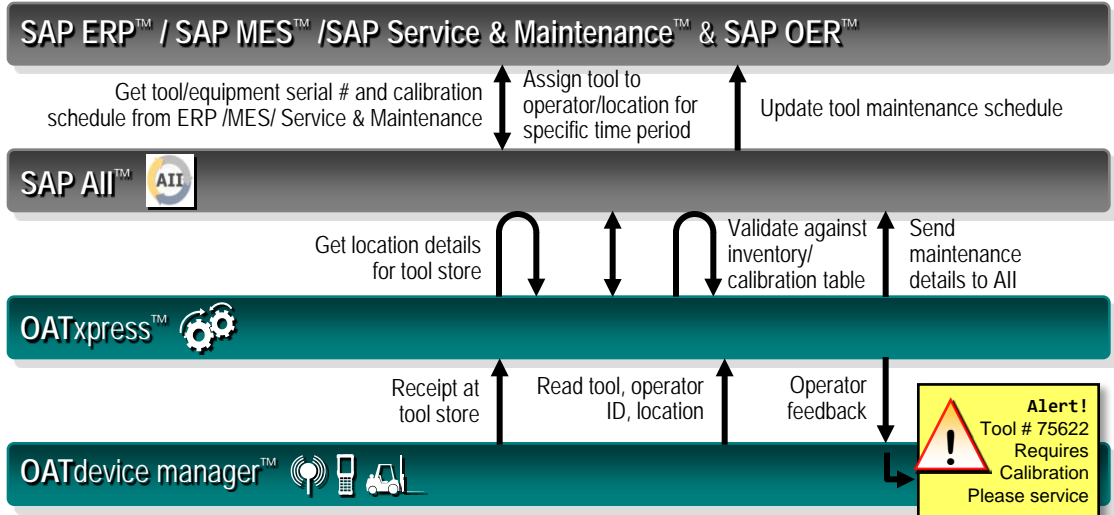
SAP ERP™ / SAP MES™ /SAP Service & Maintenance™ & SAP OER™

Get tool/equipment serial # and calibration schedule from ERP /MES/ Service & Maintenance

Assign tool to operator/location for specific time period

Update tool maintenance schedule

SAP AII™ AII

Get location details for tool store

Validate against inventory/ calibration table

Send maintenance details to AII

OATxpress™

Receipt at tool store

Read tool, operator ID, location

Operator feedback

OATdevice manager™

Alert!
Tool # 75622
Requires
Calibration
Please service